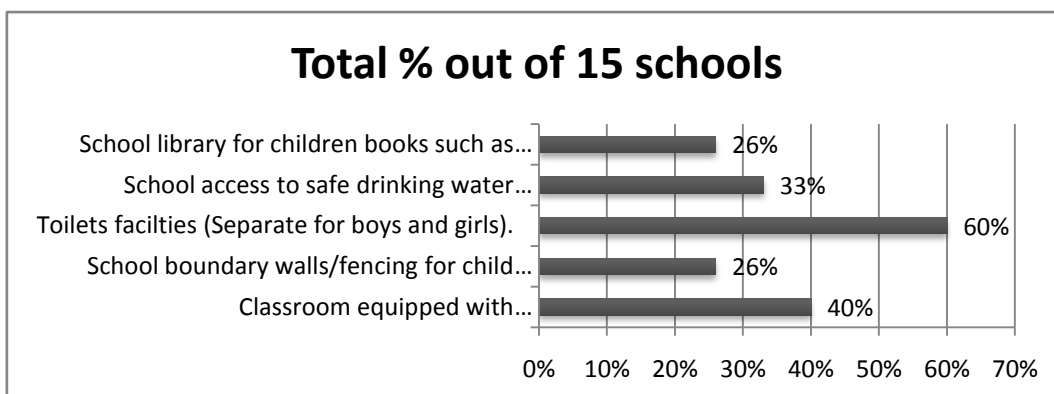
Total % out of 15 schools

School library for children books such as…
26%

School access to safe drinking water…
33%

Toilets facilties (Separate for boys and girls).
60%

School boundary walls/fencing for child…
26%

Classroom equipped with…
40%

0% 10% 20% 30% 40% 50% 60% 70%